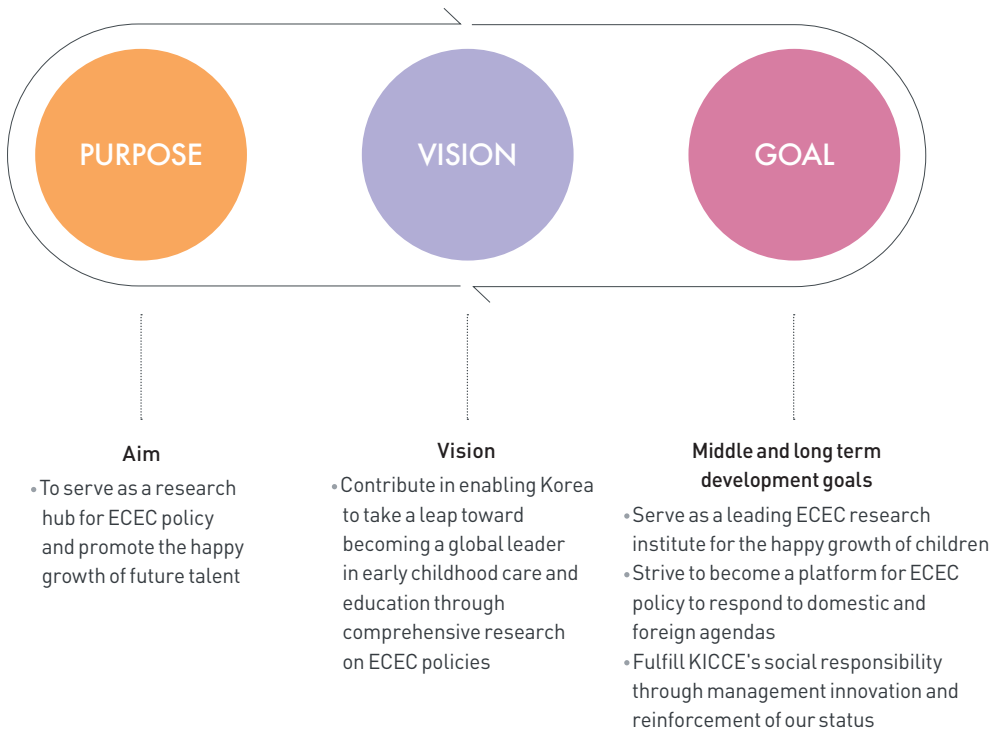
PURPOSE

VISION

GOAL

Aim

• To serve as a research hub for ECEC policy and promote the happy growth of future talent

Vision

• Contribute in enabling Korea to take a leap toward becoming a global leader in early childhood care and education through comprehensive research on ECEC policies

Middle and long term development goals

• Serve as a leading ECEC research institute for the happy growth of children

• Strive to become a platform for ECEC policy to respond to domestic and foreign agendas

• Fulfill KICCE's social responsibility through management innovation and reinforcement of our status